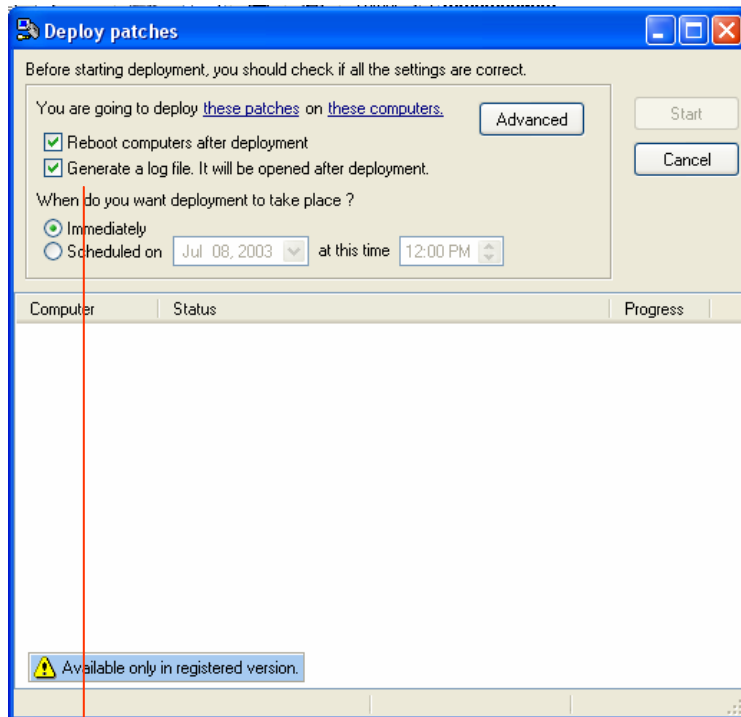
Deploy patches

Before starting deployment, you should check if all the settings are correct.

You are going to deploy these patches on these computers.

Advanced

Start

Cancel

Reboot computers after deployment

Generate a log file. It will be opened after deployment.

When do you want deployment to take place ?

Immediately

Scheduled on Jul 08, 2003 at this time 12:00 PM

| Computer | Status | Progress |
|---|---|---|

Available only in registered version.